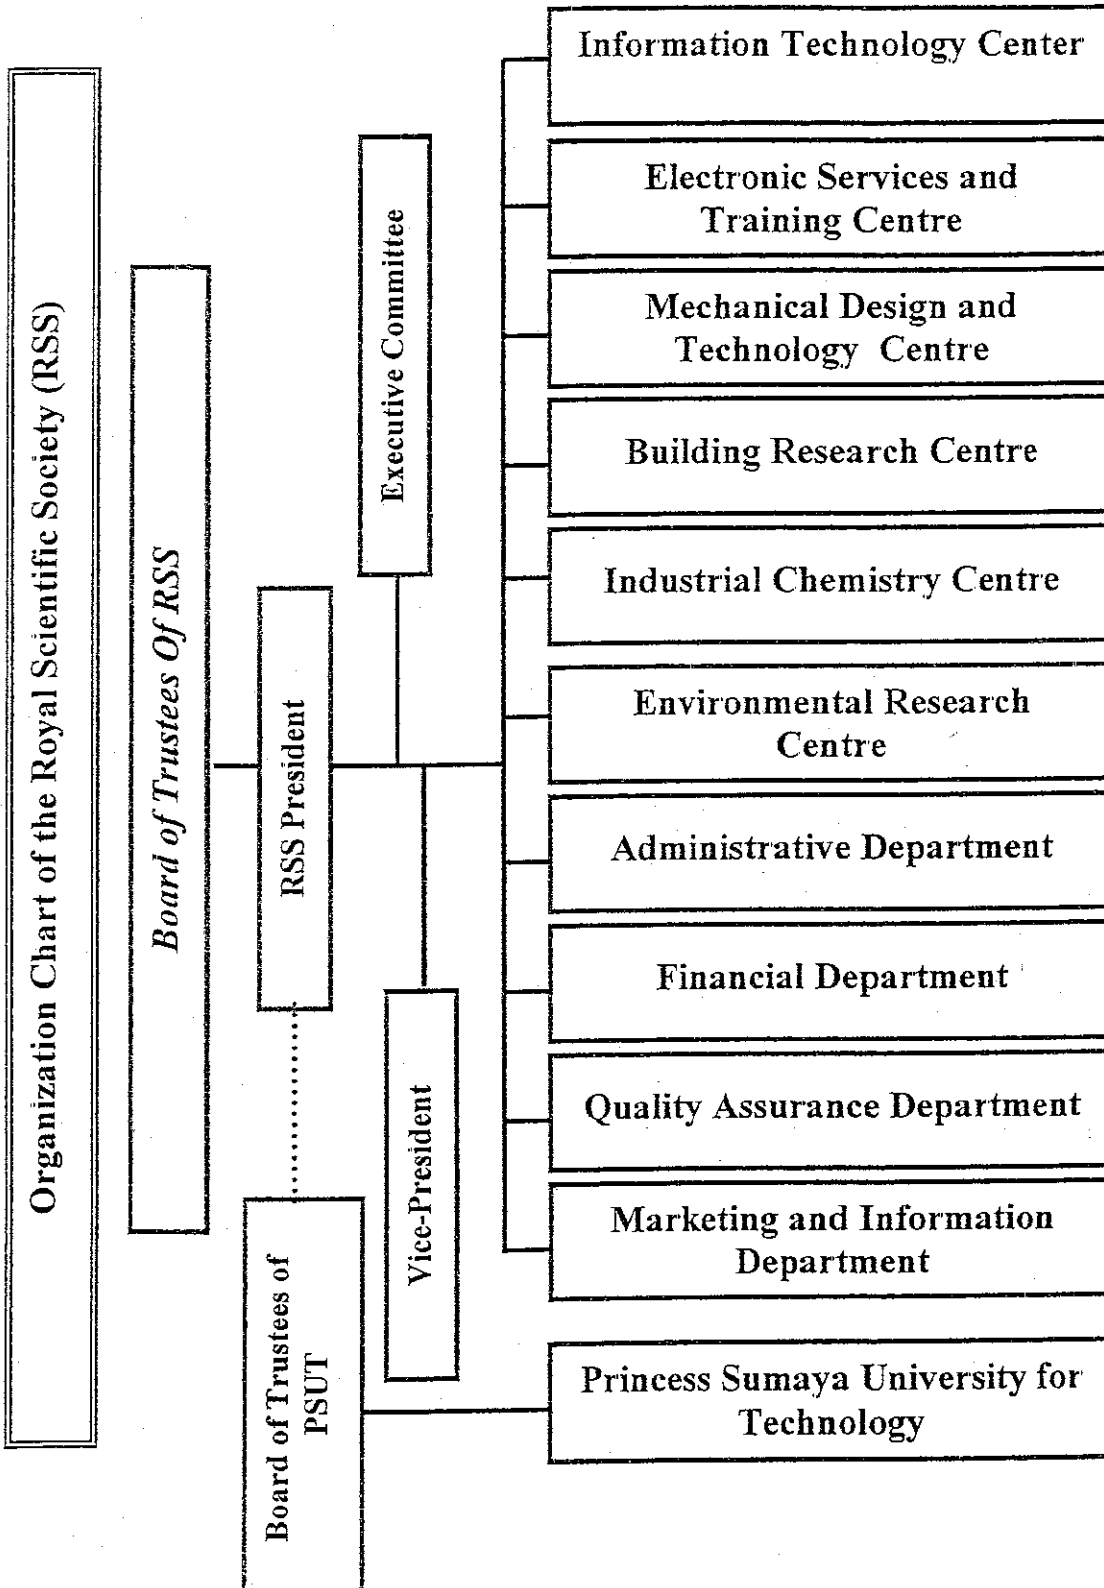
Organization Chart of the Royal Scientific Society (RSS)

Board of Trustees Of RSS

RSS President

Executive Committee

Vice-President

Board of Trustees of PSUT

Information Technology Center

Electronic Services and Training Centre

Mechanical Design and Technology Centre

Building Research Centre

Industrial Chemistry Centre

Environmental Research Centre

Administrative Department

Financial Department

Quality Assurance Department

Marketing and Information Department

Princess Sumaya University for Technology